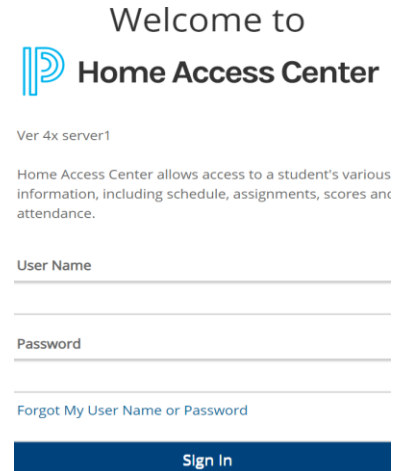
Welcome to

Home Access Center

Ver 4x server1

Home Access Center allows access to a student's various information, including schedule, assignments, scores anc attendance.

User Name

Password

Forgot My User Name or Password

Sign In